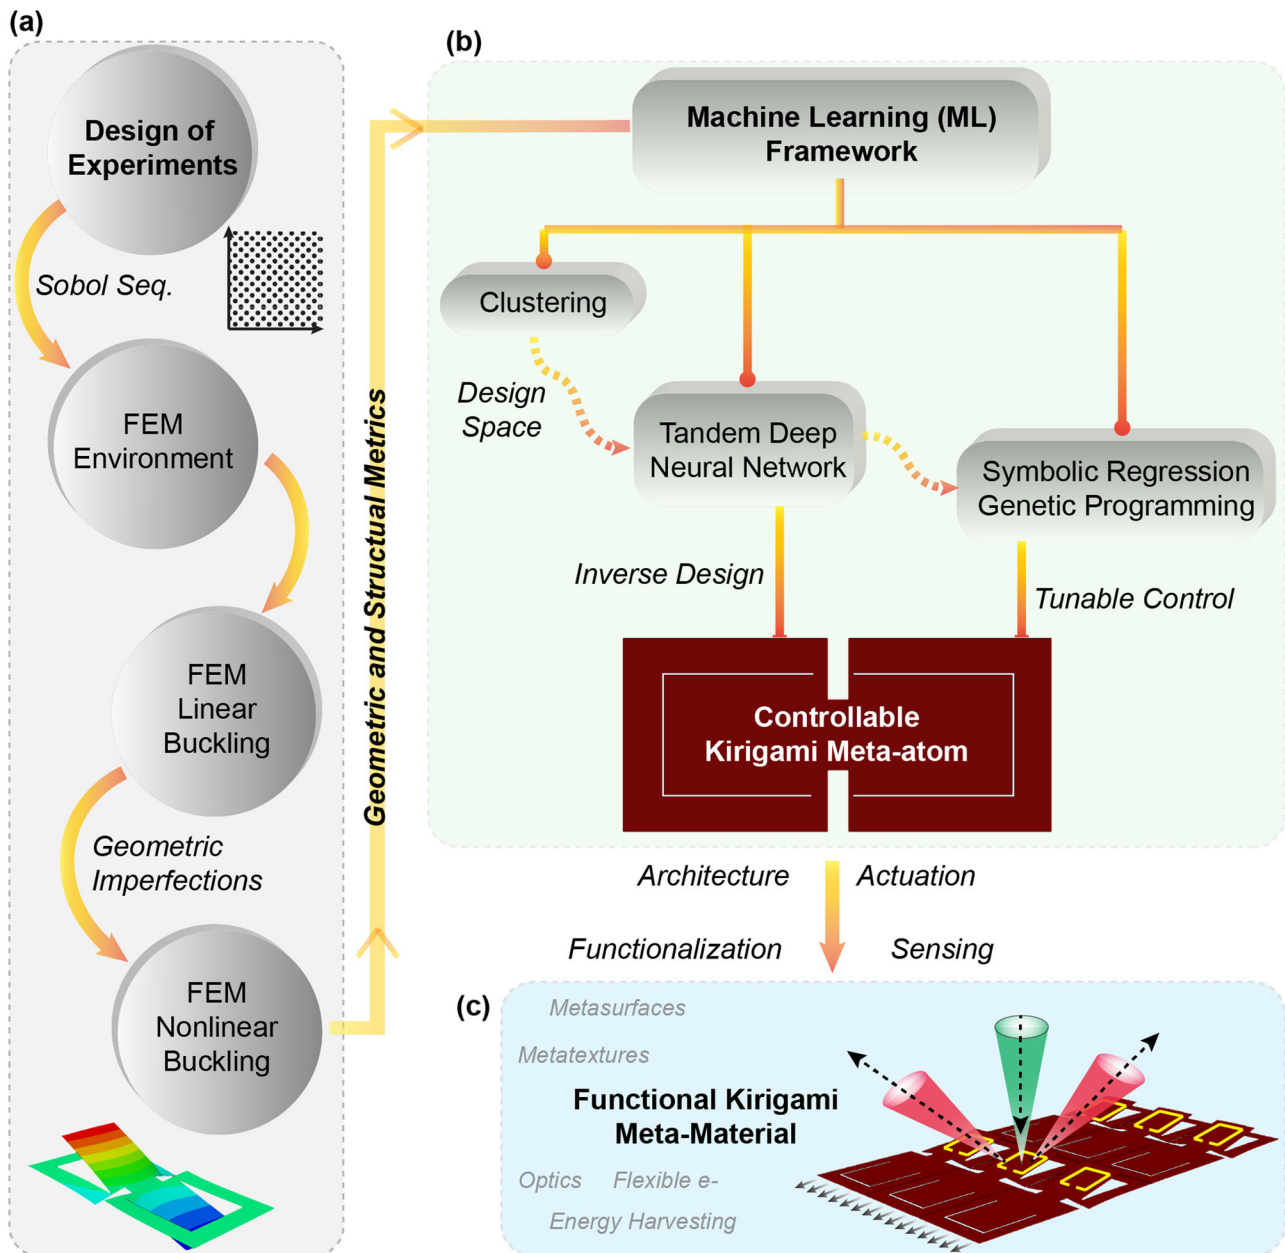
(a)

Design of Experiments

Sobol Seq.

FEM Environment

FEM Linear Buckling

Geometric Imperfections

FEM Nonlinear Buckling

Geometric and Structual Metrics

(b)

Machine Learning (ML) Framework

Clustering

Design Space

Tandem Deep Neural Network

Symbolic Regression Genetic Programming

Inverse Design

Tunable Control

Controllable Kirigami Meta-atom

Architecture

Actuation

Functionalization

Sensing

(c)

Metasurfaces

Metatextures

Functional Kirigami Meta-Material

Optics

Flexible e-

Energy Harvesting